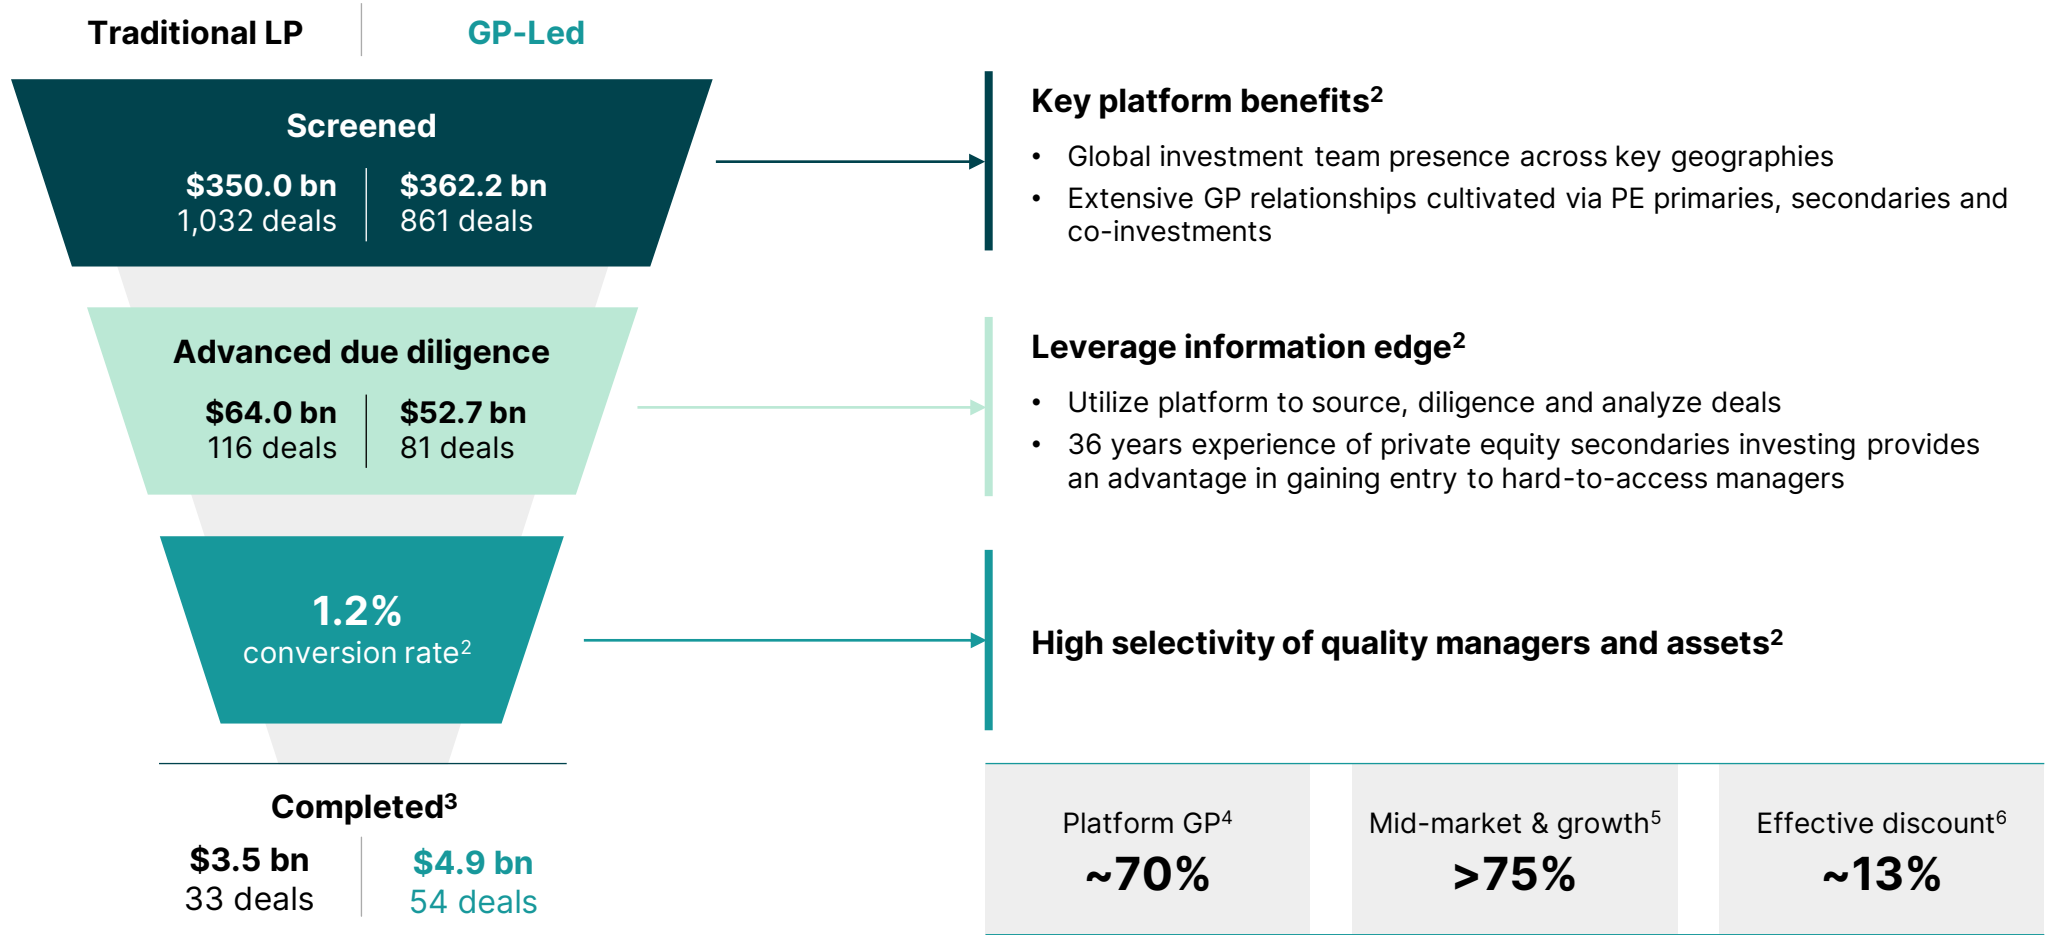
Traditional LP | GP-Led

Screened

\$350.0 bn
1,032 deals

\$362.2 bn
861 deals

Advanced due diligence

\$64.0 bn
116 deals

\$52.7 bn
81 deals

1.2%
conversion rate$^2$

Completed$^3$

\$3.5 bn
33 deals

\$4.9 bn
54 deals

Key platform benefits$^2$

• Global investment team presence across key geographies
• Extensive GP relationships cultivated via PE primaries, secondaries and co-investments

Leverage information edge$^2$

• Utilize platform to source, diligence and analyze deals
• 36 years experience of private equity secondaries investing provides an advantage in gaining entry to hard-to-access managers

High selectivity of quality managers and assets$^2$

| Platform GP$^4$ ~70% | Mid-market & growth$^5$ >75% | Effective discount$^6$ ~13% |
|---|---|---|